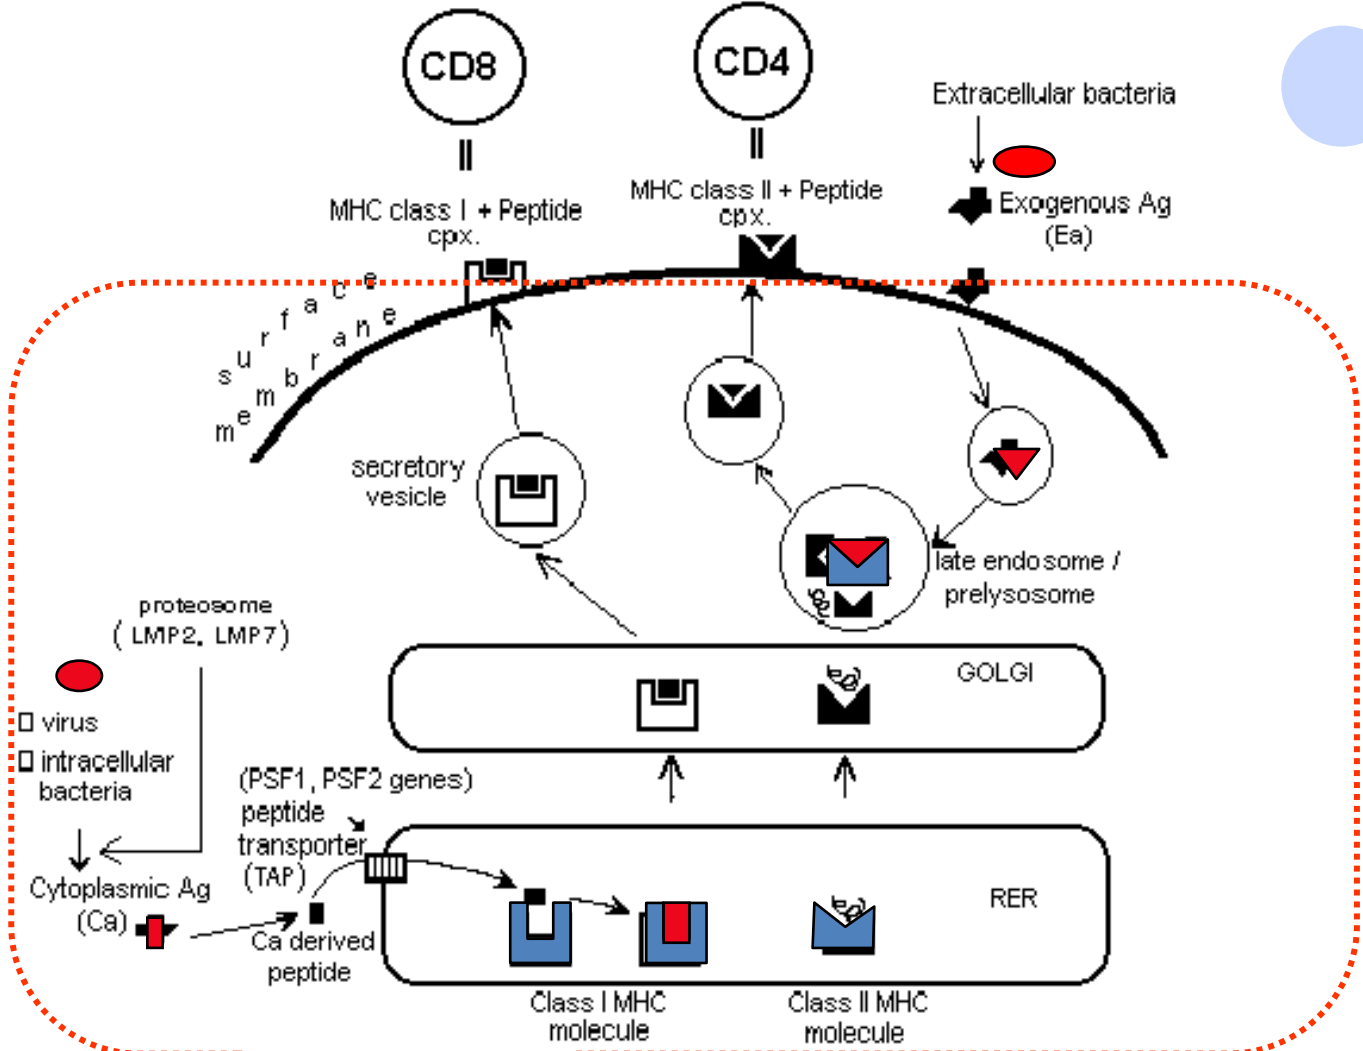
CD8

CD4

Extracellular bacteria

MHC class I + Peptide cpx.

MHC class II + Peptide cpx.

Exogenous Ag (Ea)

surface membrane

secretory vesicle

late endosome / prelysosome

proteosome ( LMP2, LMP7)

GOLGI

virus
intracellular bacteria

(PSF1, PSF2 genes) peptide transporter (TAP)

Cytoplasmic Ag (Ca)

Ca derived peptide

RER

Class I MHC molecule

Class II MHC molecule